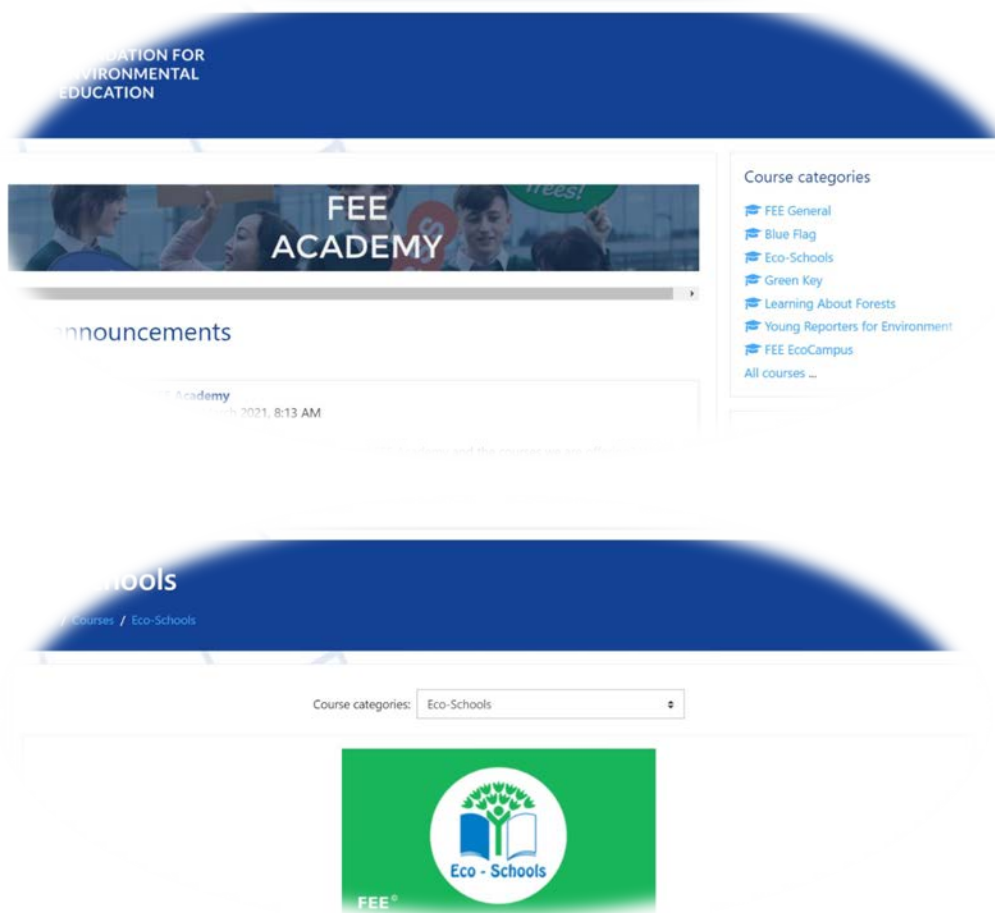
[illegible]DATION FOR
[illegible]VIRONMENTAL
EDUCATION

FEE
ACADEMY

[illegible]nnouncements

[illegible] Academy
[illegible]rch 2021, 8:13 AM

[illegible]

Course categories
FEE General
Blue Flag
Eco-Schools
Green Key
Learning About Forests
Young Reporters for Environment
FEE EcoCampus
All courses ...

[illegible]ools
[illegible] / Courses / Eco-Schools

Course categories: Eco-Schools

Eco - Schools
FEE®